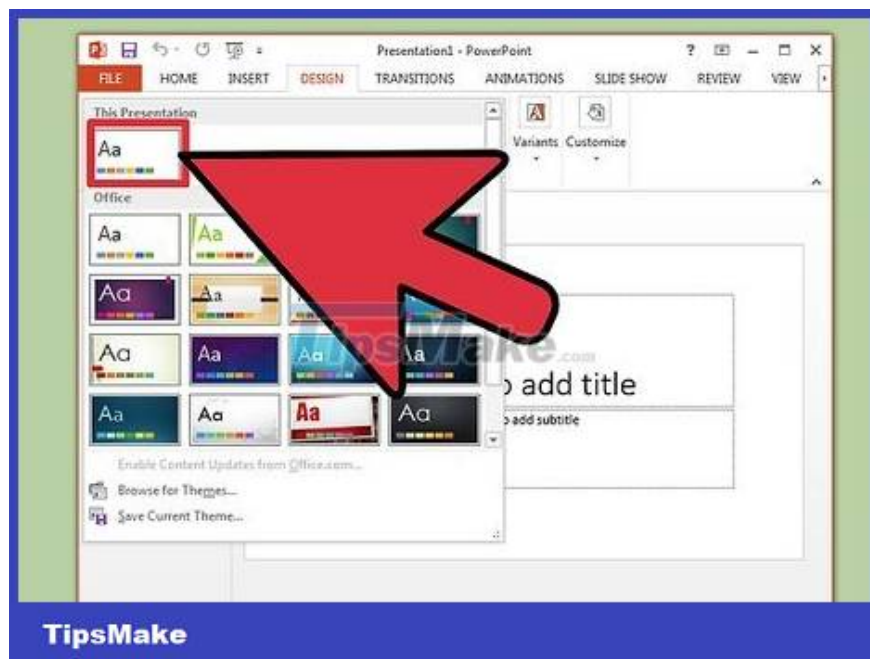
Presentation1 - PowerPoint

? – □ ×

FILE HOME INSERT DESIGN TRANSITIONS ANIMATIONS SLIDE SHOW REVIEW VIEW

This Presentation

Aa

Office

Aa Aa

Aa Aa

Aa Aa Aa Aa

Aa Aa Aa Aa

Variants Customize

TipsMake.com

o add title

o add subtitle

Enable Content Updates from Office.com...

Browse for Themes...

Save Current Theme...

TipsMake